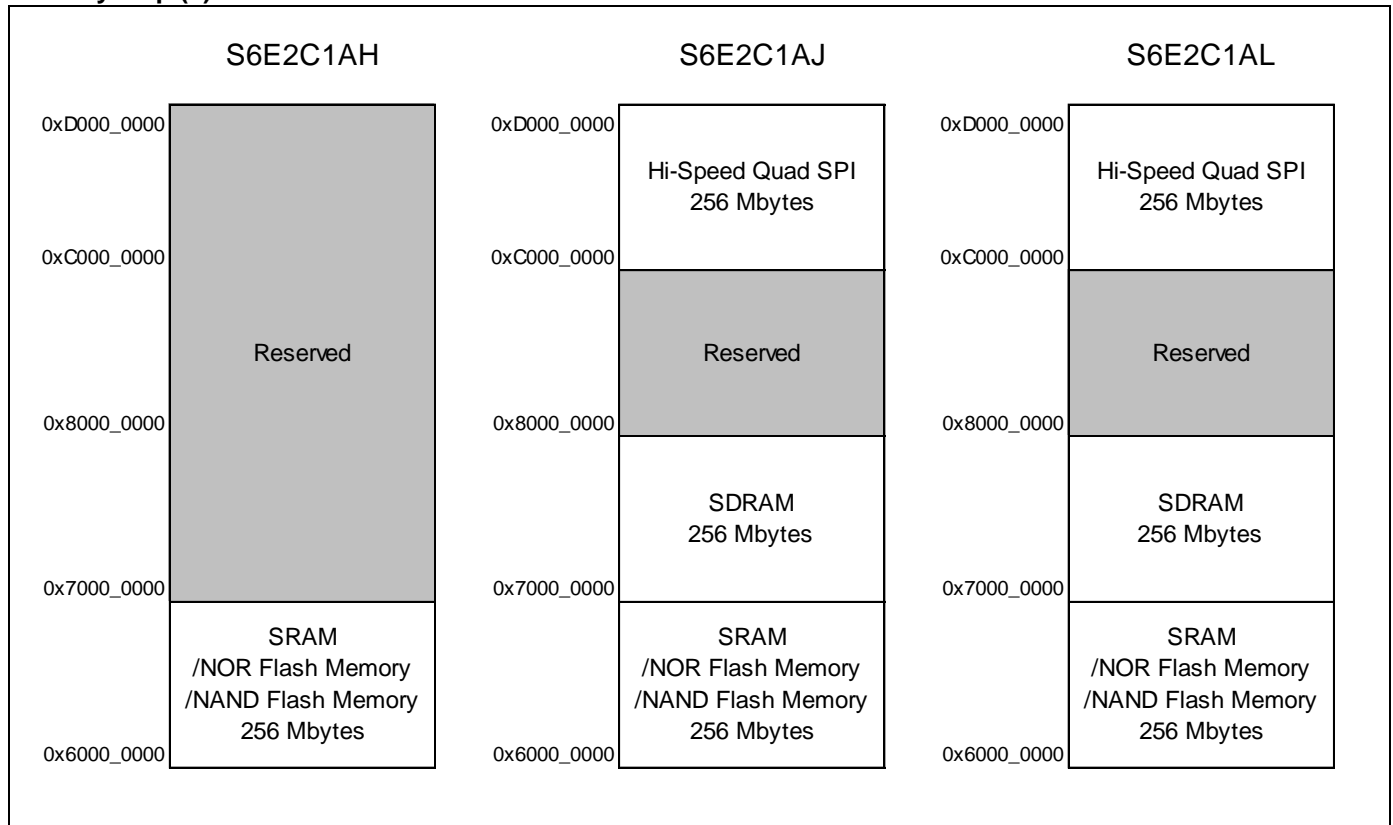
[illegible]

S6E2C1AH

0xD000_0000

0xC000_0000

Reserved

0x8000_0000

0x7000_0000

SRAM
/NOR Flash Memory
/NAND Flash Memory
256 Mbytes

0x6000_0000

S6E2C1AJ

0xD000_0000

Hi-Speed Quad SPI
256 Mbytes

0xC000_0000

Reserved

0x8000_0000

SDRAM
256 Mbytes

0x7000_0000

SRAM
/NOR Flash Memory
/NAND Flash Memory
256 Mbytes

0x6000_0000

S6E2C1AL

0xD000_0000

Hi-Speed Quad SPI
256 Mbytes

0xC000_0000

Reserved

0x8000_0000

SDRAM
256 Mbytes

0x7000_0000

SRAM
/NOR Flash Memory
/NAND Flash Memory
256 Mbytes

0x6000_0000